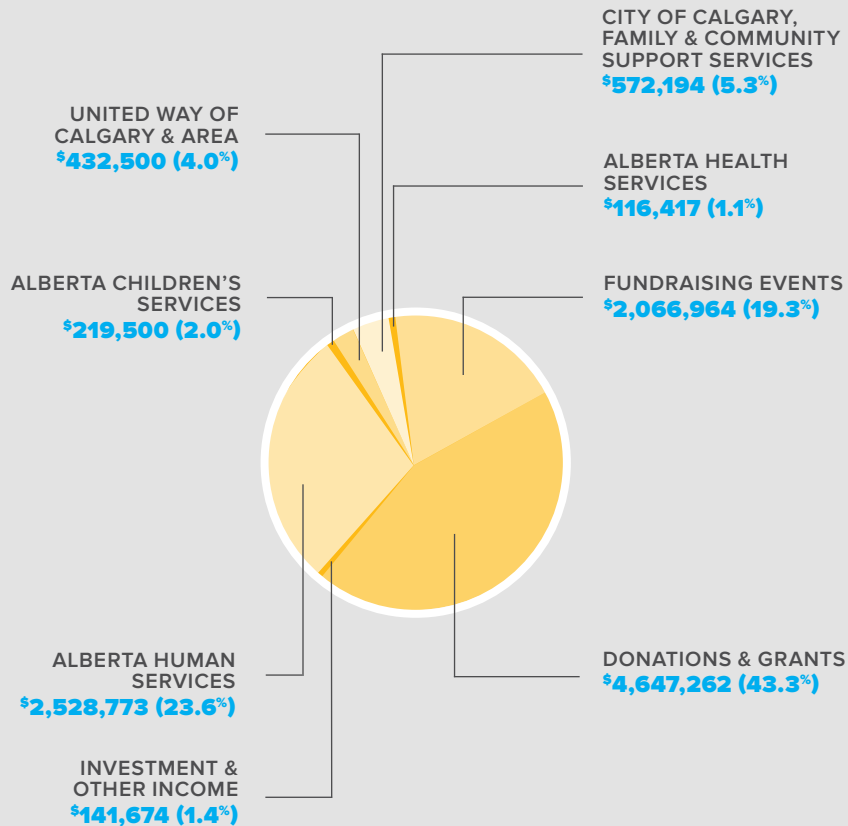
CITY OF CALGARY, FAMILY & COMMUNITY SUPPORT SERVICES
$^{\$}$572,194 (5.3$^{\%}$)

UNITED WAY OF CALGARY & AREA
$^{\$}$432,500 (4.0$^{\%}$)

ALBERTA HEALTH SERVICES
$^{\$}$116,417 (1.1$^{\%}$)

ALBERTA CHILDREN'S SERVICES
$^{\$}$219,500 (2.0$^{\%}$)

FUNDRAISING EVENTS
$^{\$}$2,066,964 (19.3$^{\%}$)

ALBERTA HUMAN SERVICES
$^{\$}$2,528,773 (23.6$^{\%}$)

DONATIONS & GRANTS
$^{\$}$4,647,262 (43.3$^{\%}$)

INVESTMENT & OTHER INCOME
$^{\$}$141,674 (1.4$^{\%}$)